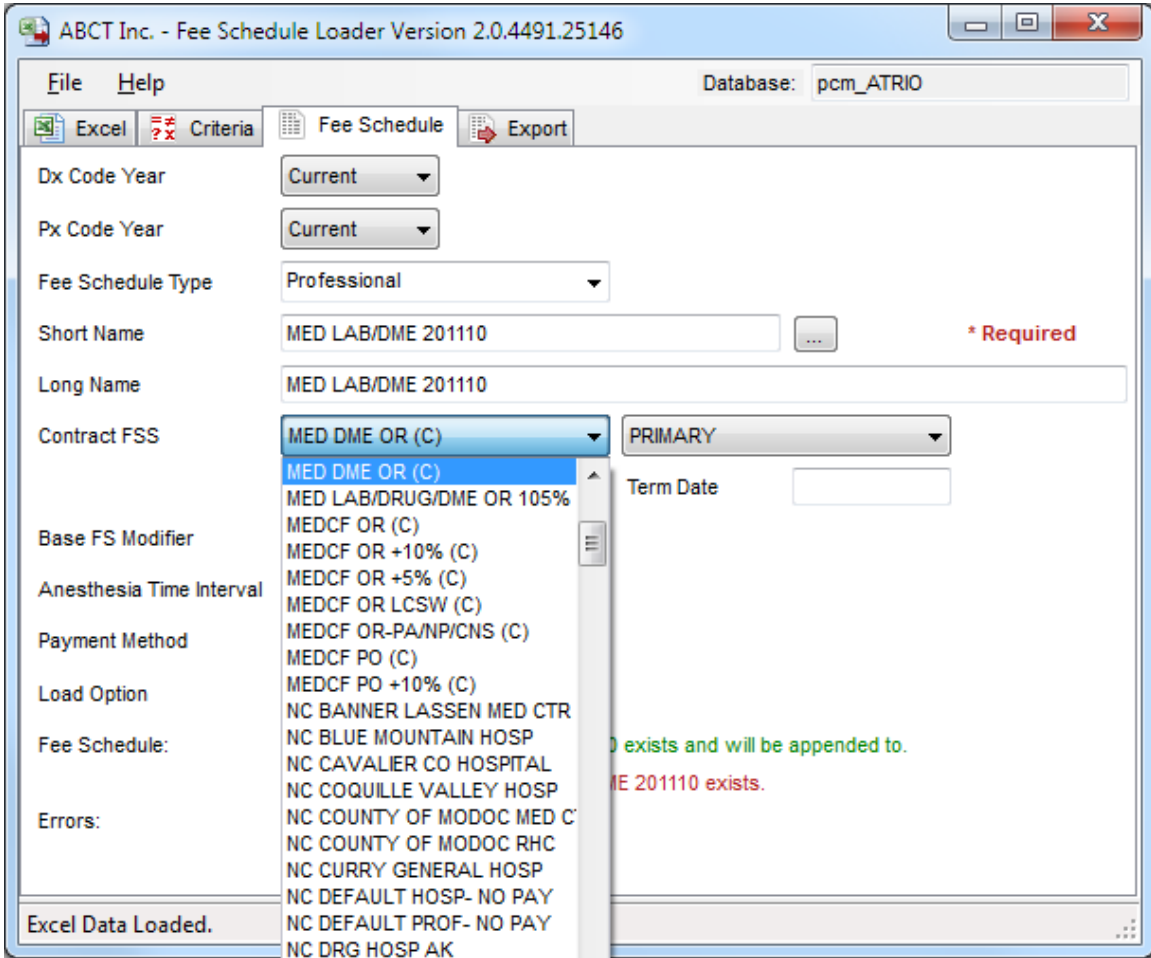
ABCT Inc. - Fee Schedule Loader Version 2.0.4491.25146

File Help Database: pcm_ATRIO

Excel Criteria Fee Schedule Export

Dx Code Year Current

Px Code Year Current

Fee Schedule Type Professional

Short Name MED LAB/DME 201110 ... * Required

Long Name MED LAB/DME 201110

Contract FSS MED DME OR (C) PRIMARY

MED DME OR (C)
MED LAB/DRUG/DME OR 105%
MEDCF OR (C)
MEDCF OR +10% (C)
MEDCF OR +5% (C)
MEDCF OR LCSW (C)
MEDCF OR-PA/NP/CNS (C)
MEDCF PO (C)
MEDCF PO +10% (C)
NC BANNER LASSEN MED CTR
NC BLUE MOUNTAIN HOSP
NC CAVALIER CO HOSPITAL
NC COQUILLE VALLEY HOSP
NC COUNTY OF MODOC MED C
NC COUNTY OF MODOC RHC
NC CURRY GENERAL HOSP
NC DEFAULT HOSP- NO PAY
NC DEFAULT PROF- NO PAY
NC DRG HOSP AK

Term Date

Base FS Modifier

Anesthesia Time Interval

Payment Method

Load Option

Fee Schedule: 0 exists and will be appended to.

ME 201110 exists.

Errors:

Excel Data Loaded.